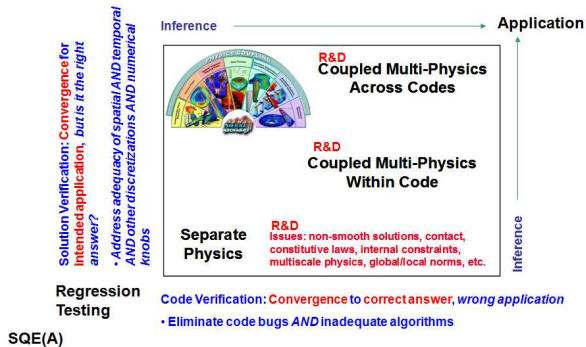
Inference

Application

Solution Verification: Convergence for intended application, but is it the right answer?

• Address adequacy of spatial AND temporal AND other discretizations AND numerical knobs

R&D
Coupled Multi-Physics Across Codes

R&D
Coupled Multi-Physics Within Code

Separate Physics

R&D
Issues: non-smooth solutions, contact, constitutive laws, internal constraints, multiscale physics, global/local norms, etc.

Inference

Regression Testing

Code Verification: Convergence to correct answer, wrong application

• Eliminate code bugs AND inadequate algorithms

SQE(A)